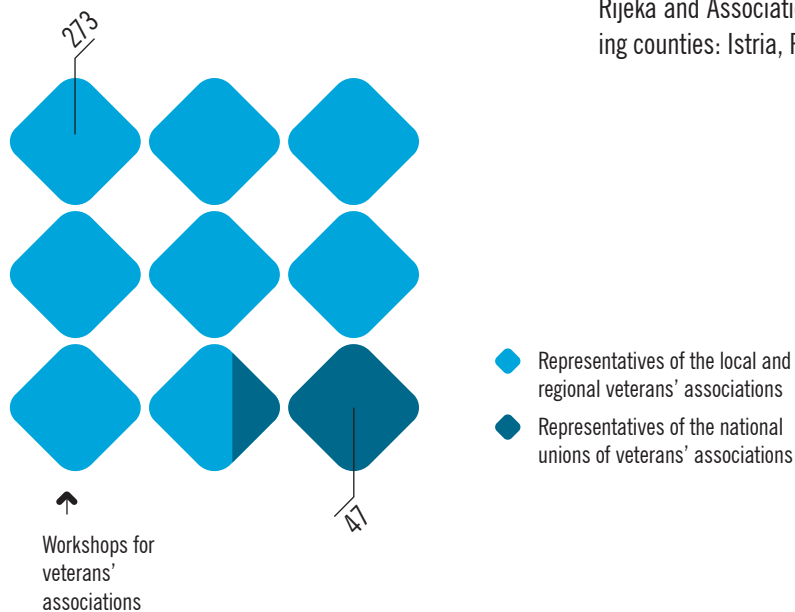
Rijeka and Associati
ing counties: Istria, F

273

47

Workshops for veterans' associations

Representatives of the local and regional veterans' associations

Representatives of the national unions of veterans' associations